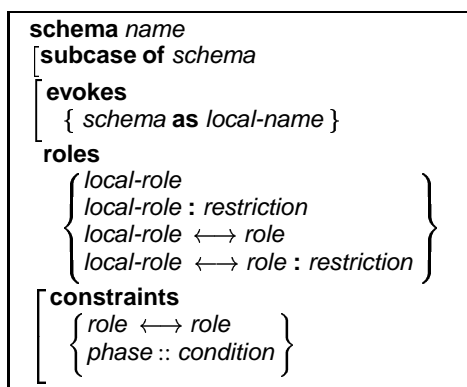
schema name
subcase of schema

evokes
{ schema as local-name }

roles
$\left\{ \begin{array}{l} \textit{local-role} \\ \textit{local-role} : \textit{restriction} \\ \textit{local-role} \longleftrightarrow \textit{role} \\ \textit{local-role} \longleftrightarrow \textit{role} : \textit{restriction} \end{array} \right\}$

constraints
$\left\{ \begin{array}{l} \textit{role} \longleftrightarrow \textit{role} \\ \textit{phase} :: \textit{condition} \end{array} \right\}$